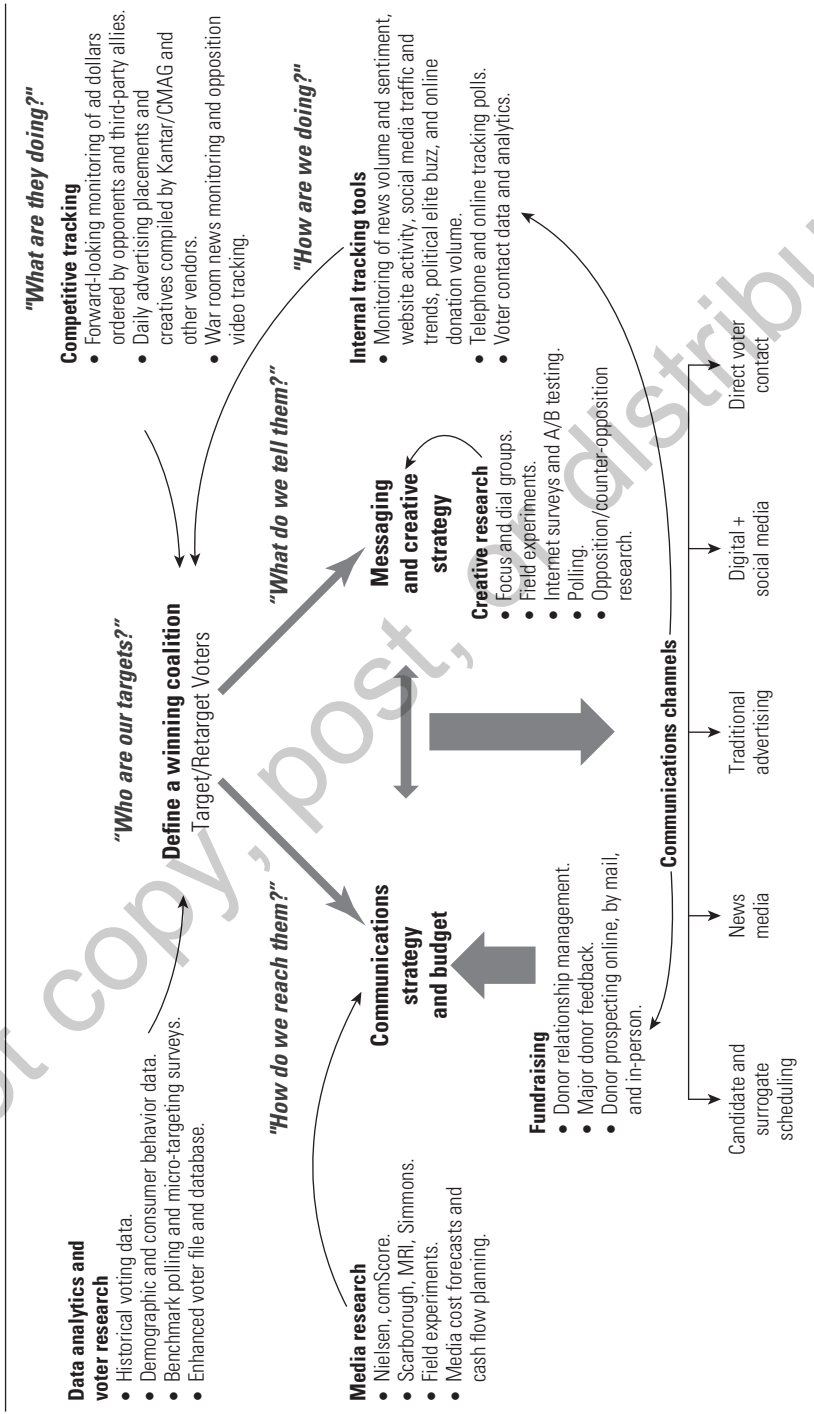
Data analytics and voter research
• Historical voting data.
• Demographic and consumer behavior data.
• Benchmark polling and micro-targeting surveys.
• Enhanced voter file and database.

"Who are our targets?"

Define a winning coalition
Target/Retarget Voters

"What are they doing?"

Competitive tracking
• Forward-looking monitoring of ad dollars ordered by opponents and third-party allies.
• Daily advertising placements and creatives compiled by Kantar/CMAG and other vendors.
• War room news monitoring and opposition video tracking.

"How are we doing?"

Internal tracking tools
• Monitoring of news volume and sentiment, website activity, social media traffic and trends, political elite buzz, and online donation volume.
• Telephone and online tracking polls.
• Voter contact data and analytics.

Media research
• Nielsen, comScore.
• Scarborough, MRI, Simmons.
• Field experiments.
• Media cost forecasts and cash flow planning.

"How do we reach them?"

Communications strategy and budget

"What do we tell them?"

Messaging and creative strategy

Creative research
• Focus and dial groups.
• Field experiments.
• Internet surveys and A/B testing.
• Polling.
• Opposition/counter-opposition research.

Fundraising
• Donor relationship management.
• Major donor feedback.
• Donor prospecting online, by mail, and in-person.

Communications channels

Candidate and surrogate scheduling

News media

Traditional advertising

Digital + social media

Direct voter contact

Do not copy, post, or distribute